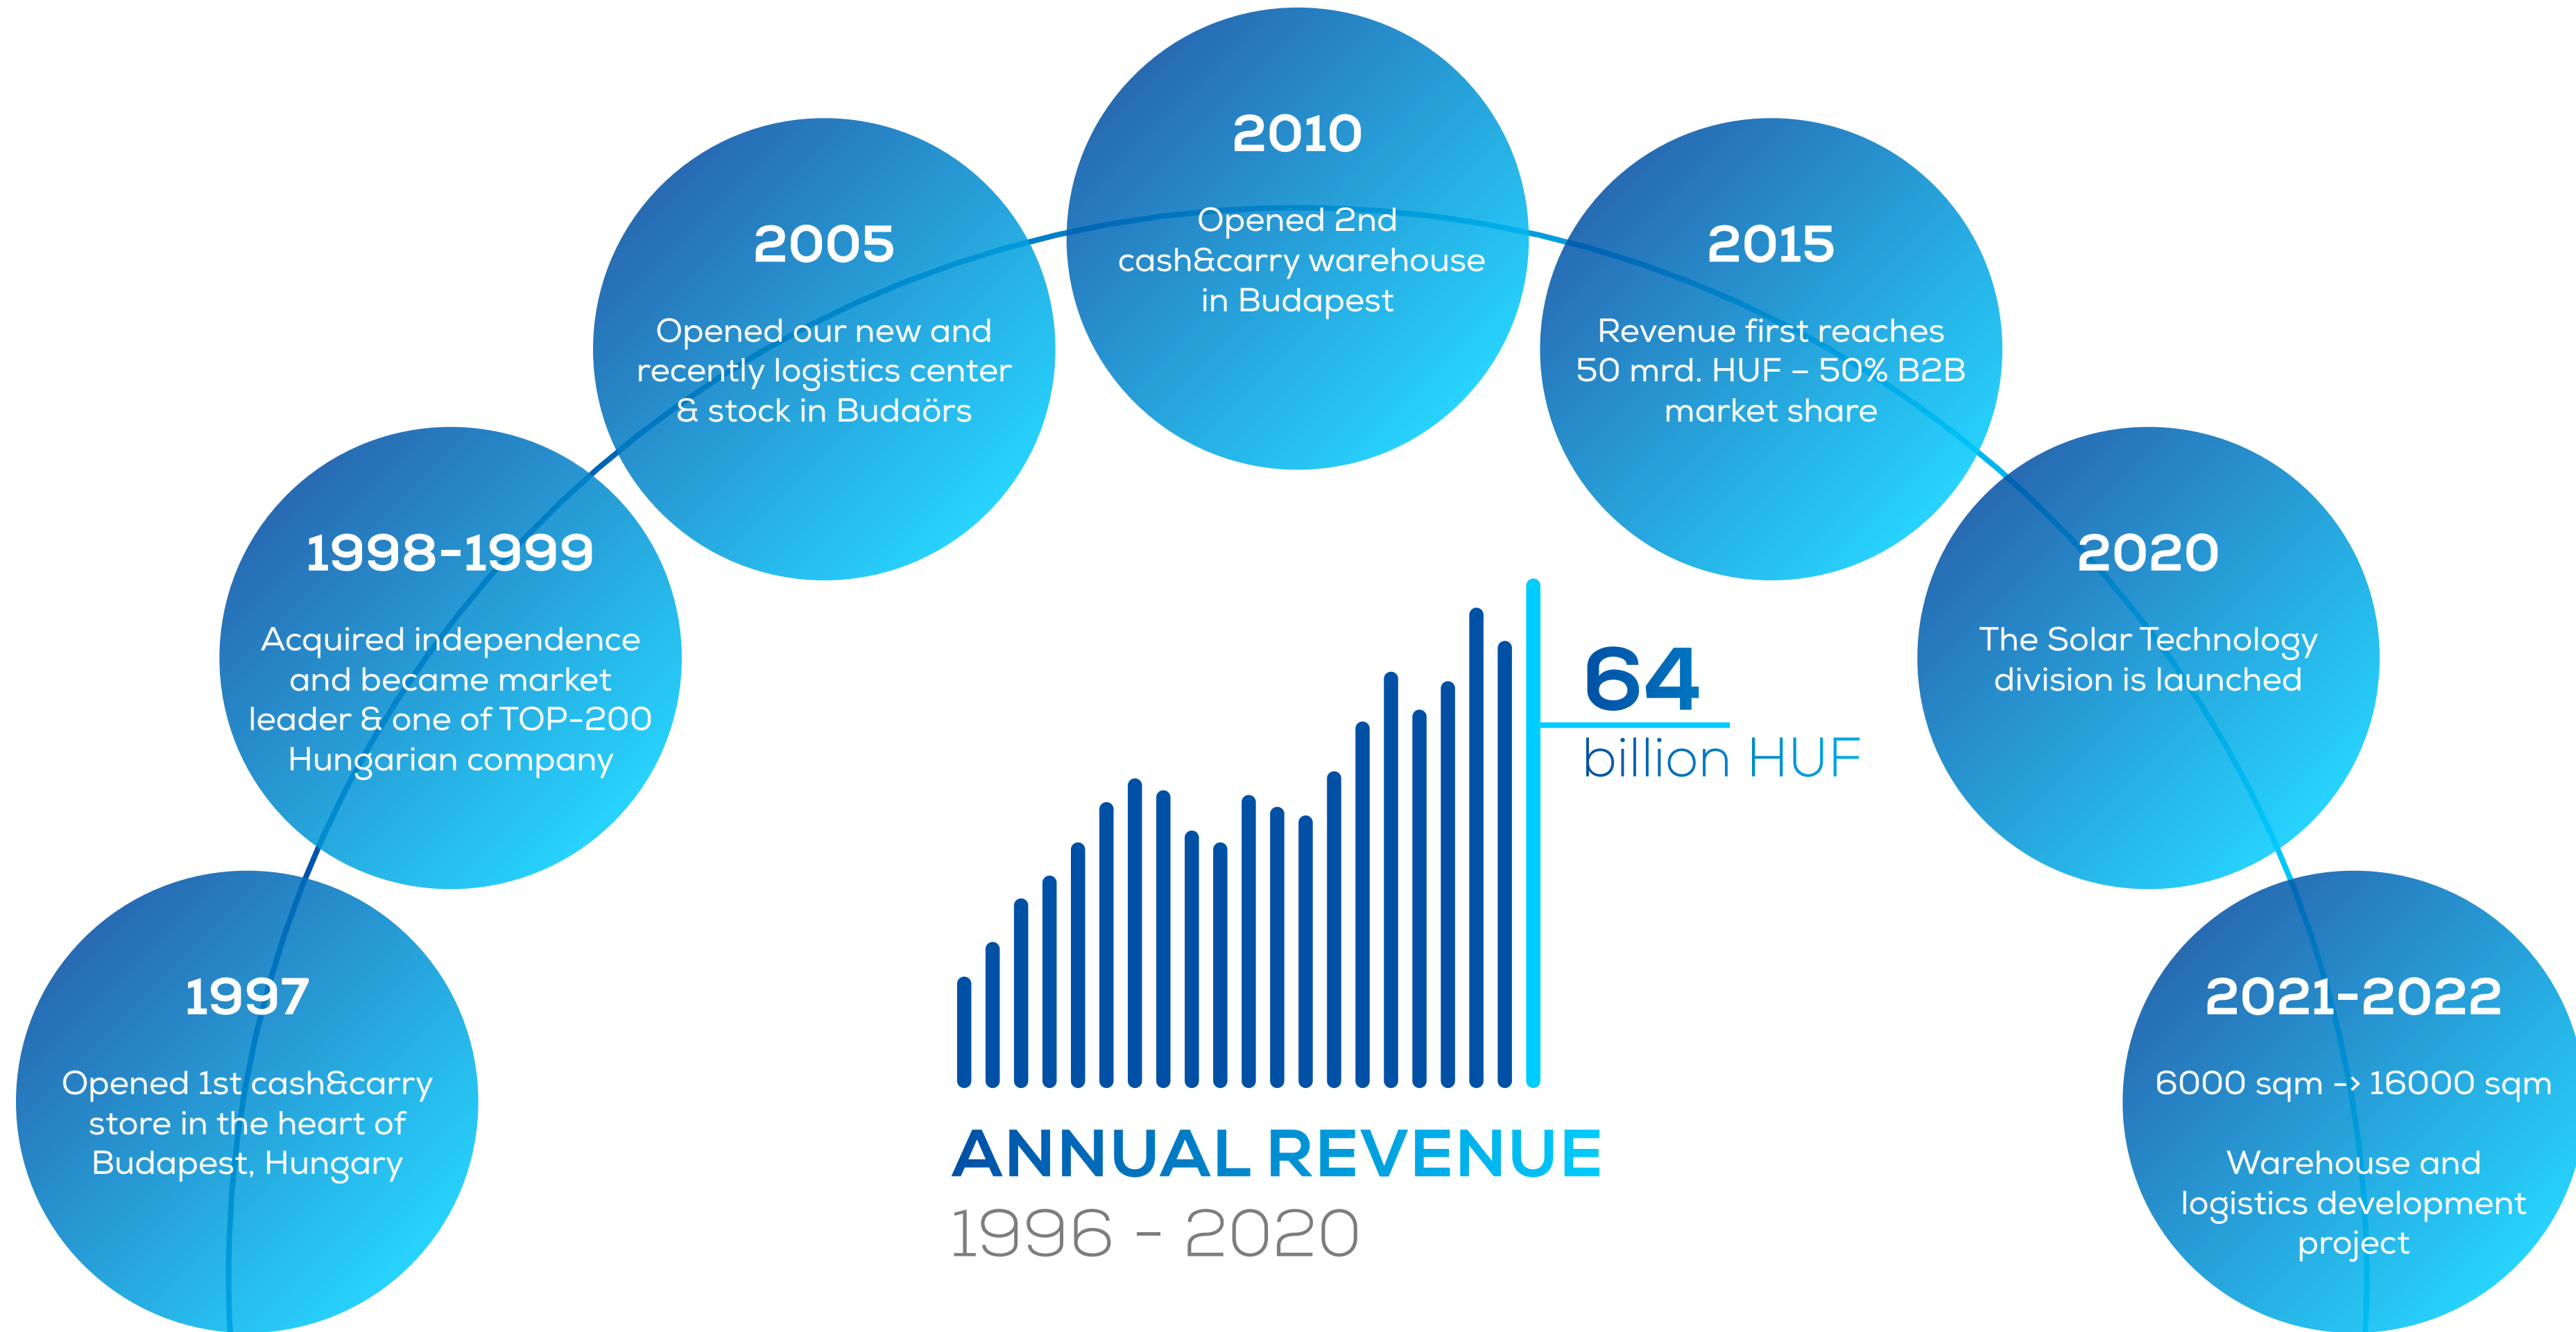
2010

Opened 2nd cash&carry warehouse in Budapest

2005

Opened our new and recently logistics center & stock in Budaörs

2015

Revenue first reaches 50 mrd. HUF – 50% B2B market share

1998-1999

Acquired independence and became market leader & one of TOP-200 Hungarian company

2020

The Solar Technology division is launched

64

billion HUF

1997

Opened 1st cash&carry store in the heart of Budapest, Hungary

2021-2022

6000 sqm -> 16000 sqm

Warehouse and logistics development project

ANNUAL REVENUE

1996 - 2020